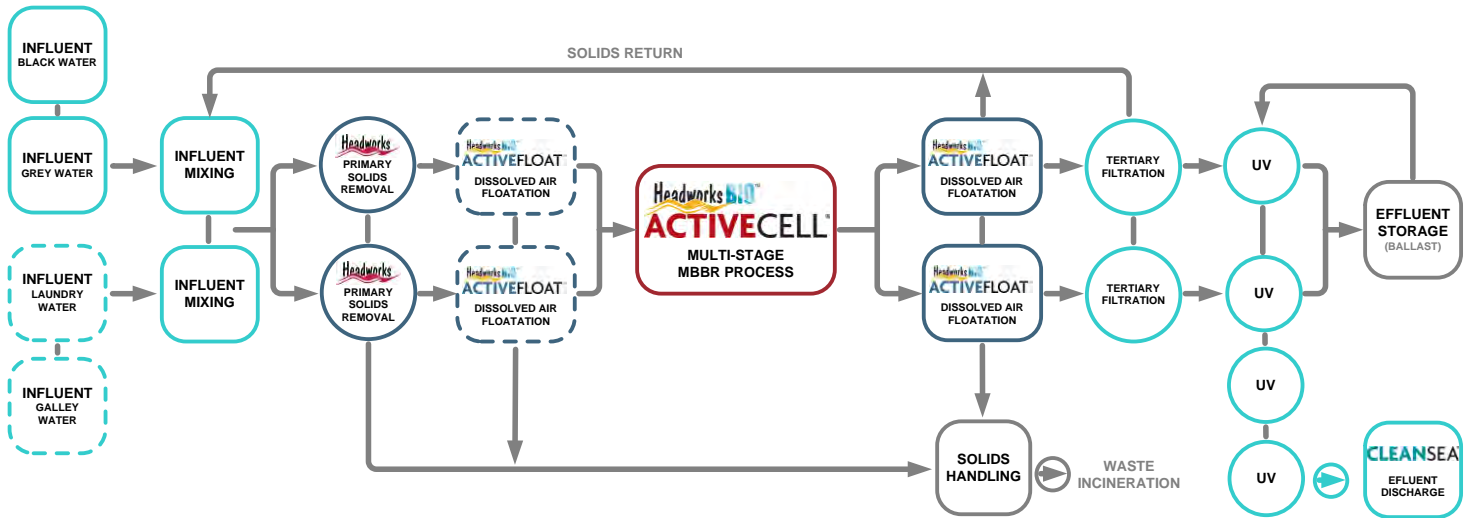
INFLUENT
BLACK WATER

INFLUENT
GREY WATER

INFLUENT
LAUNDRY WATER

INFLUENT
GALLEY WATER

SOLIDS RETURN

INFLUENT MIXING

INFLUENT MIXING

Headworks
PRIMARY SOLIDS REMOVAL

Headworks
PRIMARY SOLIDS REMOVAL

Headworks BIO
ACTIVEFLOAT
DISSOLVED AIR FLOATATION

Headworks BIO
ACTIVEFLOAT
DISSOLVED AIR FLOATATION

Headworks BIO
ACTIVECELL
MULTI-STAGE MBBR PROCESS

Headworks BIO
ACTIVEFLOAT
DISSOLVED AIR FLOATATION

Headworks BIO
ACTIVEFLOAT
DISSOLVED AIR FLOATATION

TERTIARY FILTRATION

TERTIARY FILTRATION

UV

UV

UV

UV

EFFLUENT STORAGE
(BALLAST)

SOLIDS HANDLING

WASTE INCINERATION

CLEANSEA
EFLUENT DISCHARGE